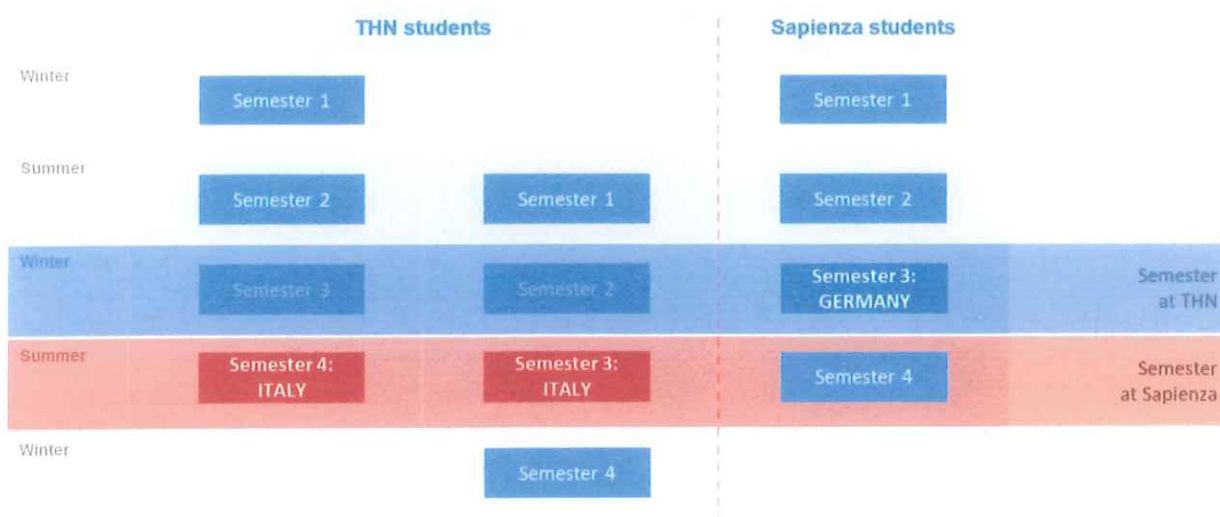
THN students

Sapienza students

Winter

Semester 1

Semester 1

Summer

Semester 2

Semester 1

Semester 2

Winter

Semester 3

Semester 2

Semester 3: GERMANY

Semester at THN

Summer

Semester 4: ITALY

Semester 3: ITALY

Semester 4

Semester at Sapienza

Winter

Semester 4